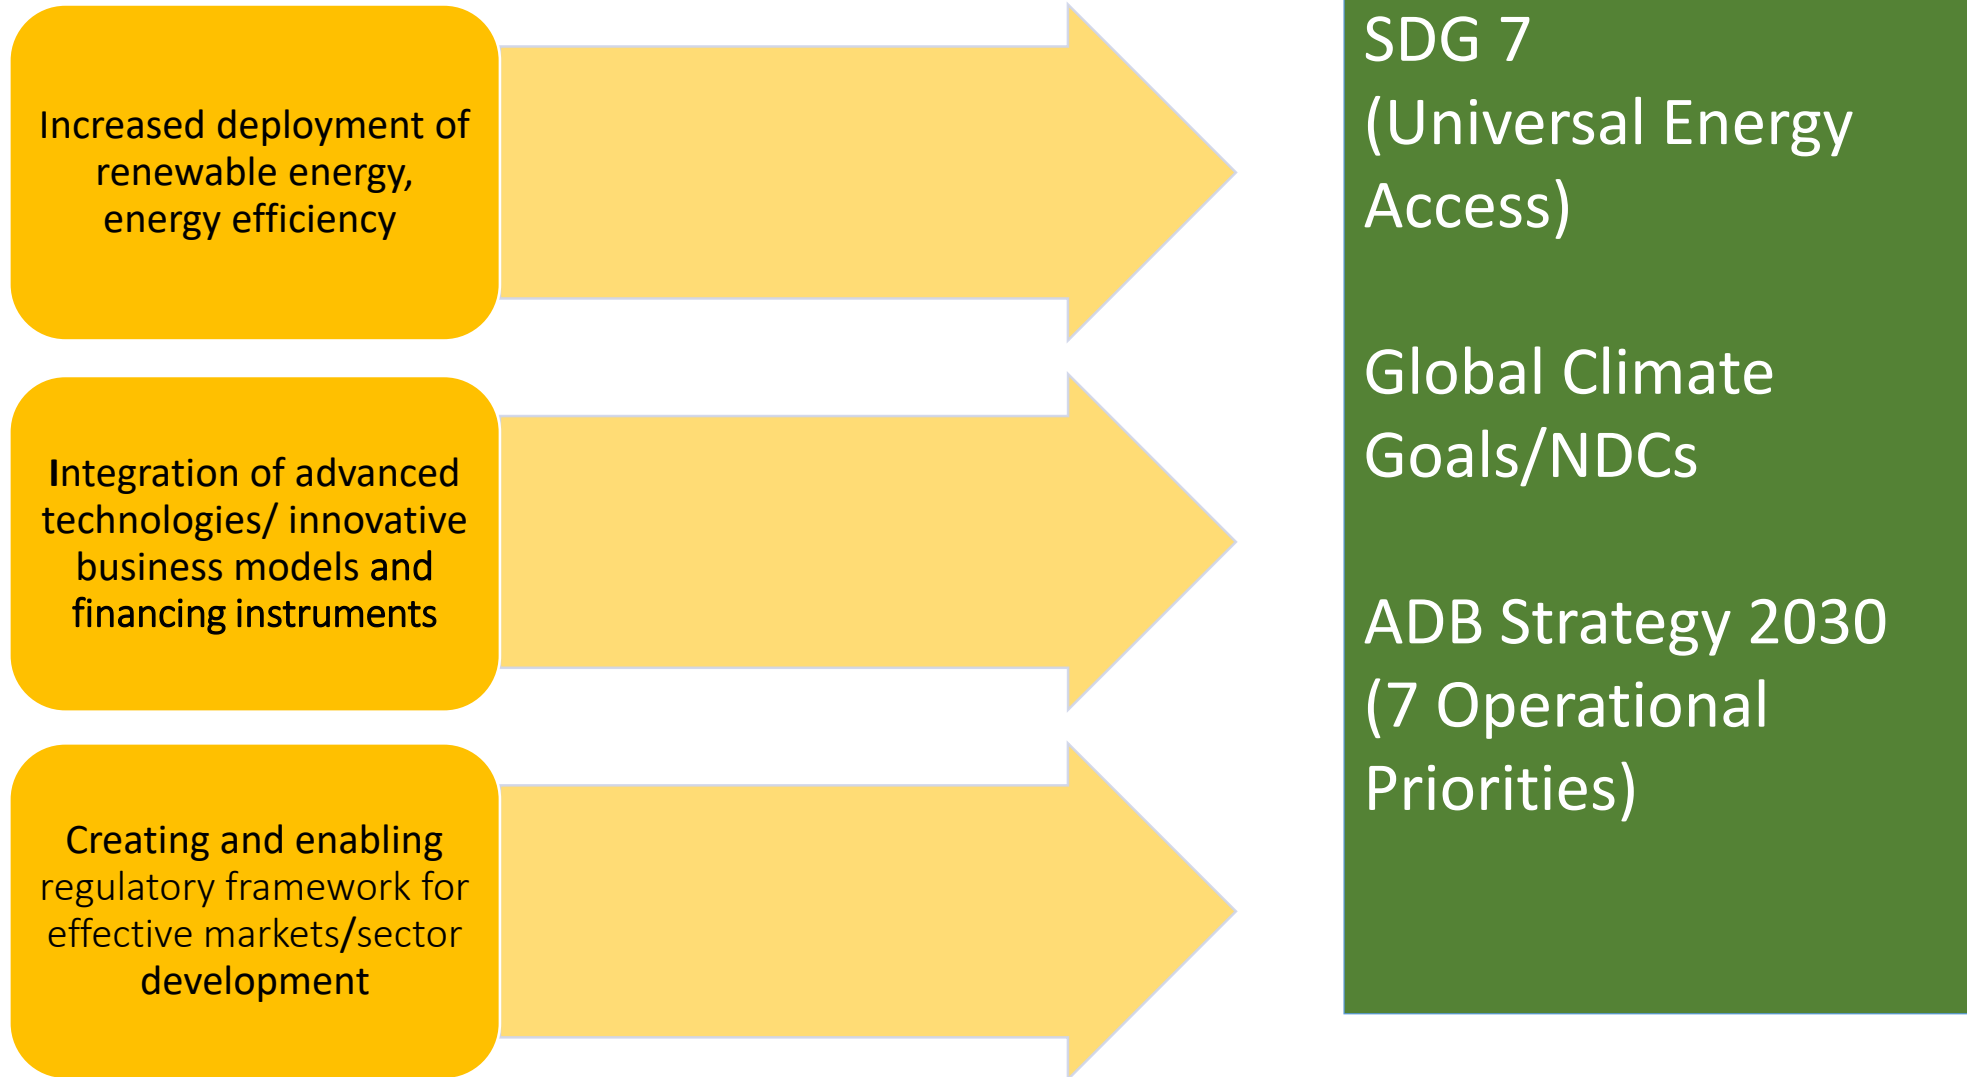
Increased deployment of renewable energy, energy efficiency

Integration of advanced technologies/ innovative business models and financing instruments

Creating and enabling regulatory framework for effective markets/sector development

SDG 7 (Universal Energy Access)

Global Climate Goals/NDCs

ADB Strategy 2030 (7 Operational Priorities)